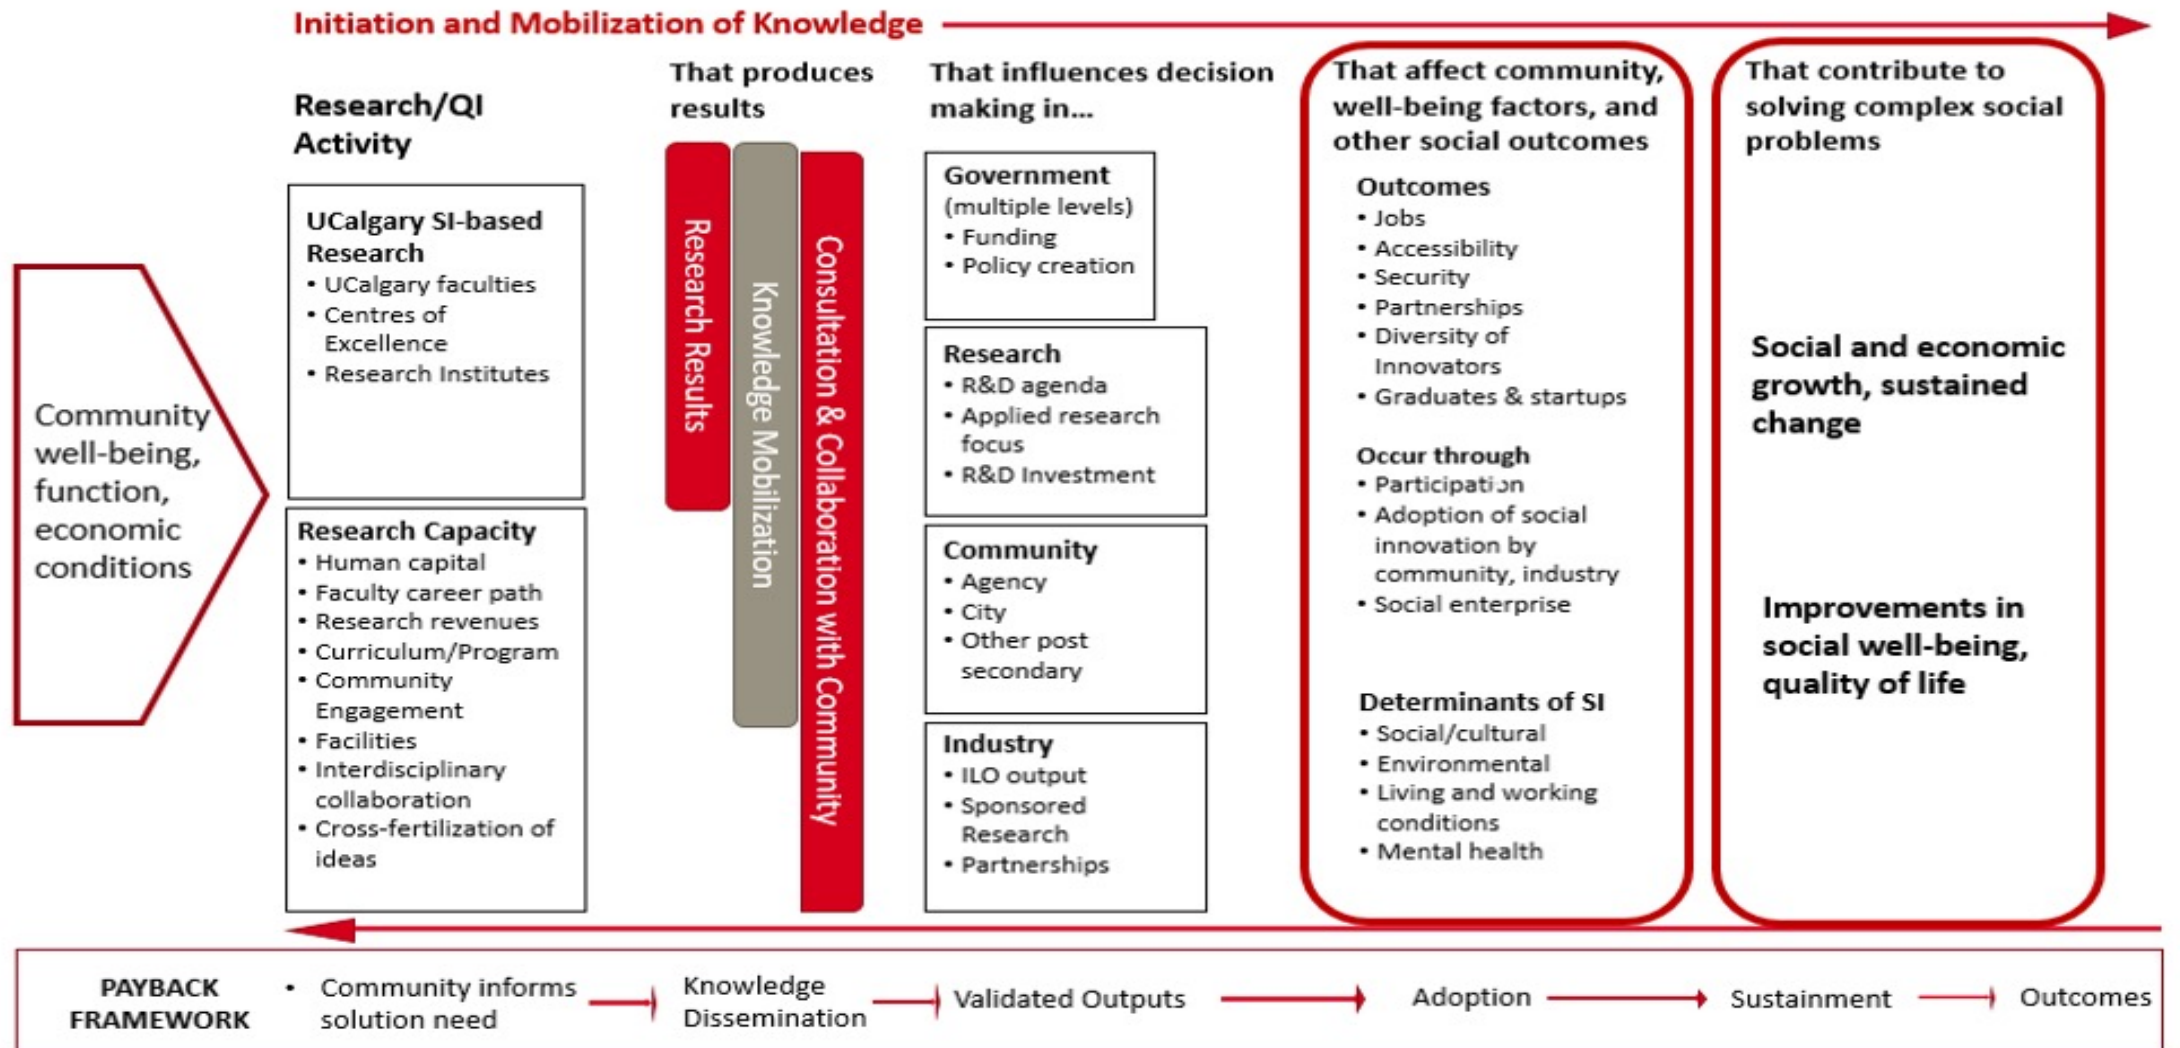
Initiation and Mobilization of Knowledge

Community well-being, function, economic conditions

Research/QI Activity

UCalgary SI-based Research
• UCalgary faculties
• Centres of Excellence
• Research Institutes

Research Capacity
• Human capital
• Faculty career path
• Research revenues
• Curriculum/Program
• Community Engagement
• Facilities
• Interdisciplinary collaboration
• Cross-fertilization of ideas

That produces results

Research Results

Knowledge Mobilization

Consultation & Collaboration with Community

That influences decision making in...

Government (multiple levels)
• Funding
• Policy creation

Research
• R&D agenda
• Applied research focus
• R&D Investment

Community
• Agency
• City
• Other post secondary

Industry
• ILO output
• Sponsored Research
• Partnerships

That affect community, well-being factors, and other social outcomes

Outcomes
• Jobs
• Accessibility
• Security
• Partnerships
• Diversity of Innovators
• Graduates & startups

Occur through
• Participation
• Adoption of social innovation by community, industry
• Social enterprise

Determinants of SI
• Social/cultural
• Environmental
• Living and working conditions
• Mental health

That contribute to solving complex social problems

Social and economic growth, sustained change

Improvements in social well-being, quality of life

PAYBACK FRAMEWORK
• Community informs solution need
Knowledge Dissemination
Validated Outputs
Adoption
Sustainment
Outcomes